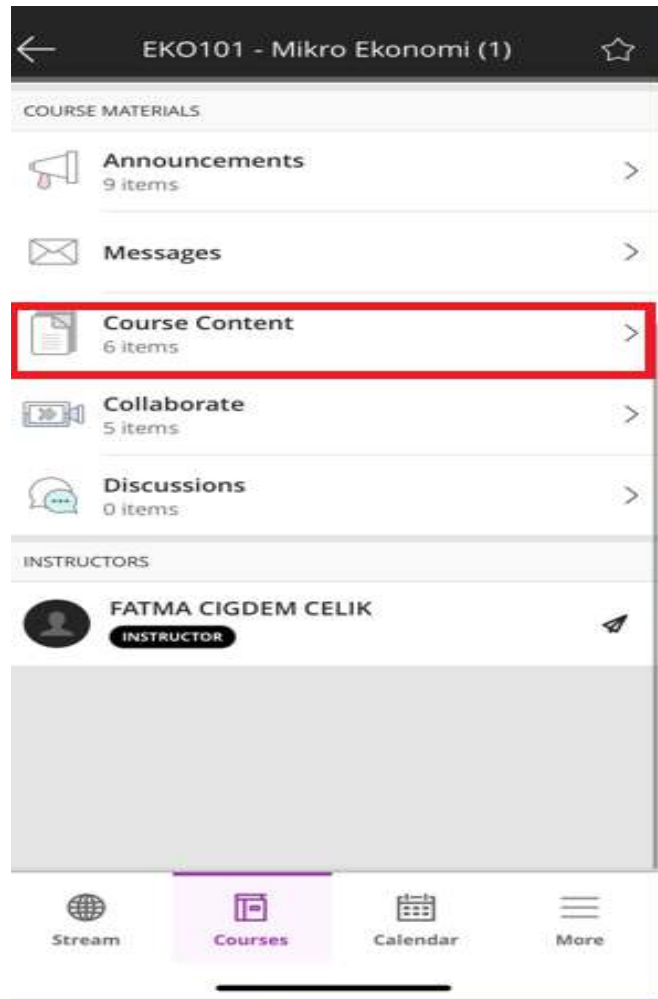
EKO101 - Mikro Ekonomi (1)

COURSE MATERIALS

Announcements
9 items

Messages

Course Content
6 items

Collaborate
5 items

Discussions
0 items

INSTRUCTORS

FATMA CIGDEM CELIK
INSTRUCTOR

Stream
Courses
Calendar
More